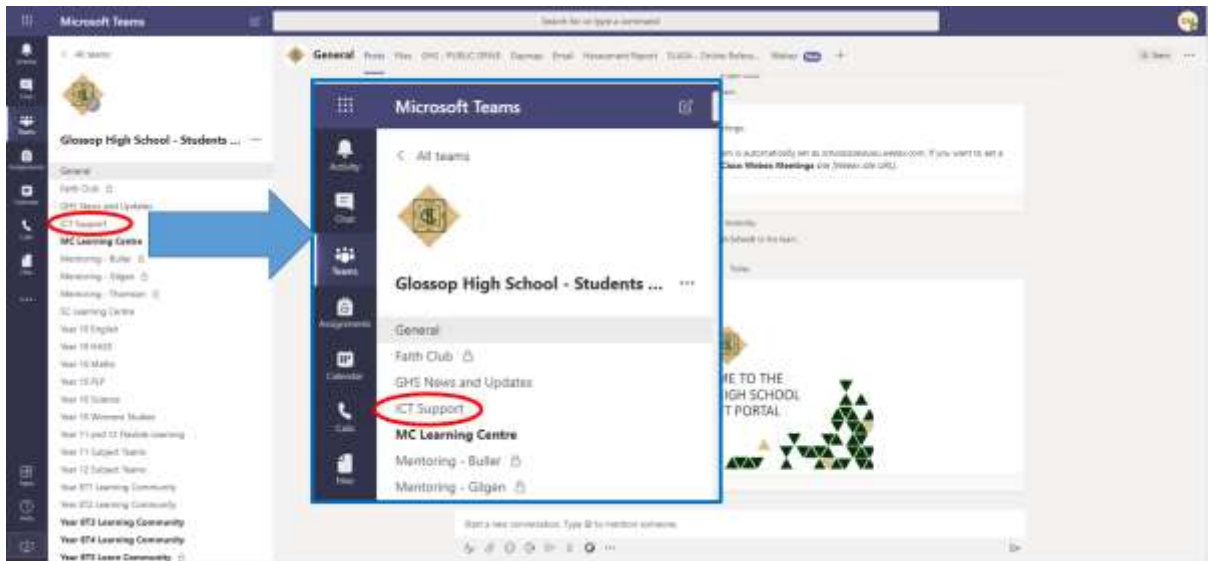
Microsoft Teams

Search for or type a command

< All teams

Glossop High School - Students ... ···

General

Faith Club

GHS News and Updates

ICT Support

MC Learning Centre

Mentoring - Buller

Mentoring - Gilgen

Mentoring - Thomson

SC Learning Centre

Year 10 English

Year 10 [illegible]

Year 10 Maths

Year 10 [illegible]

Year 10 Science

Year 10 Womens Studies

Year 11 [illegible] Flexible Learning

Year 11 Subject Teams

Year 12 Subject Teams

Year BT1 Learning Community

Year BT2 Learning Community

Year BT3 Learning Community

Year BT4 Learning Community

Year BT5 Learn Community

General Posts Files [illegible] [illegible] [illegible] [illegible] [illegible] Webex +

Microsoft Teams

Activity

Chat

Teams

Assignments

Calendar

Calls

Files

< All teams

Glossop High School - Students ... ···

General

Faith Club

GHS News and Updates

ICT Support

MC Learning Centre

Mentoring - Buller

Mentoring - Gilgen

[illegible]

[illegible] Cisco Webex Meetings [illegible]

ME TO THE
IGH SCHOOL
T PORTAL

Start a new conversation. Type @ to mention someone.